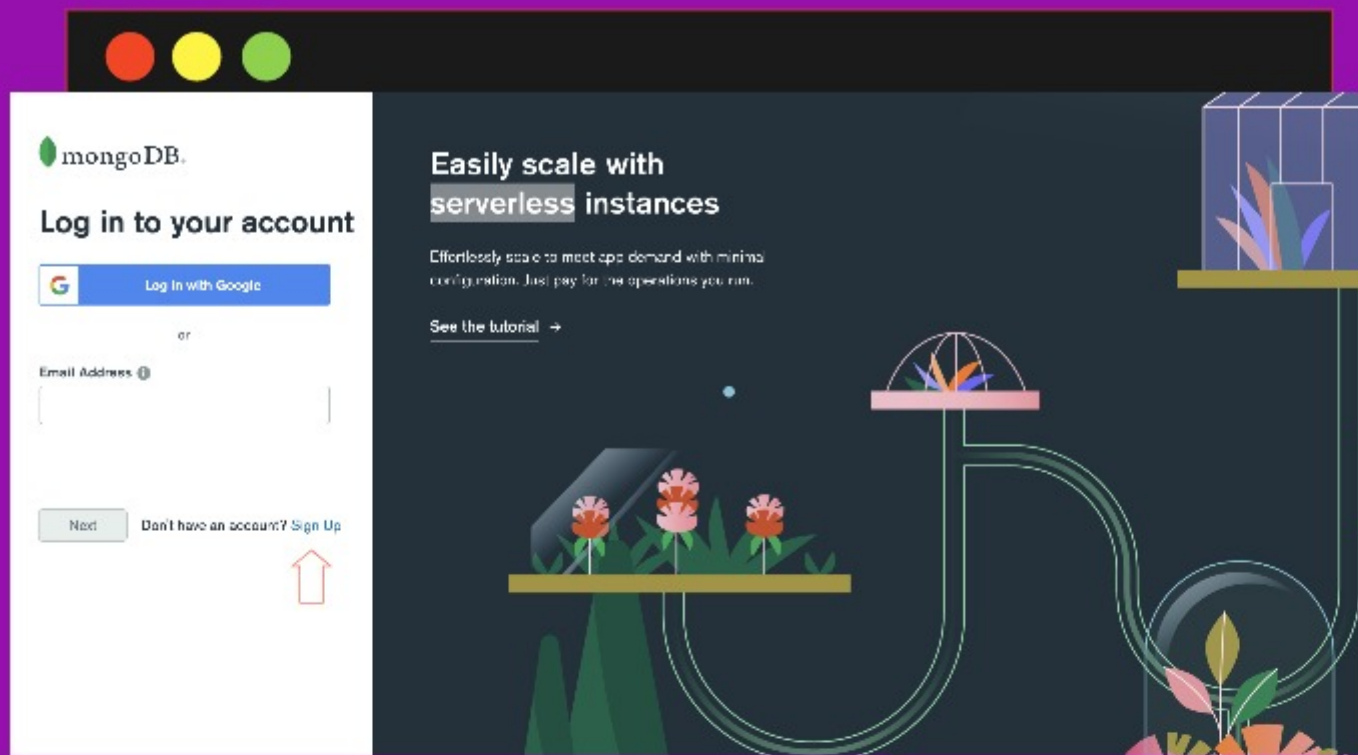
mongoDB.

Log in to your account

G Log In with Google

or

Email Address

Next Don't have an account? Sign Up

Easily scale with serverless instances

Effortlessly scale to meet app demand with minimal configuration. Just pay for the operations you run.

See the tutorial →